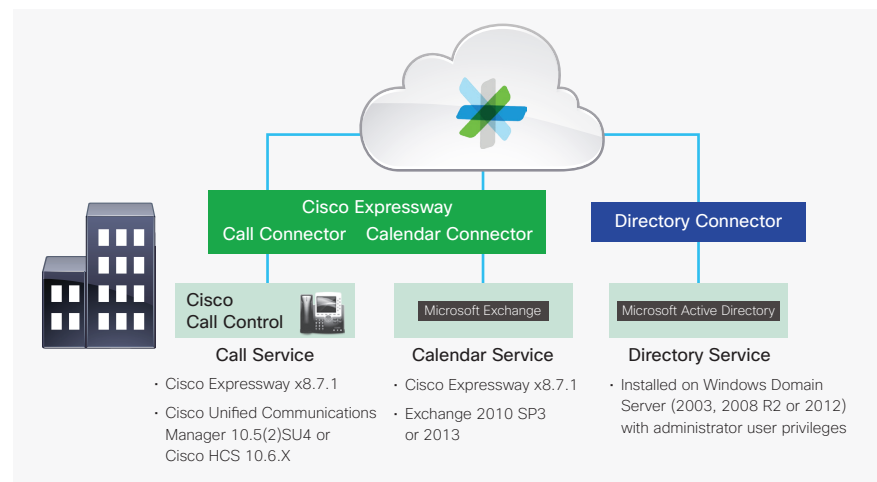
Cisco Expressway
Call Connector Calendar Connector

Directory Connector

Cisco Call Control

Microsoft Exchange

Microsoft Active Directory

Call Service

• Cisco Expressway x8.7.1
• Cisco Unified Communications Manager 10.5(2)SU4 or Cisco HCS 10.6.X

Calendar Service

• Cisco Expressway x8.7.1
• Exchange 2010 SP3 or 2013

Directory Service

• Installed on Windows Domain Server (2003, 2008 R2 or 2012) with administrator user privileges